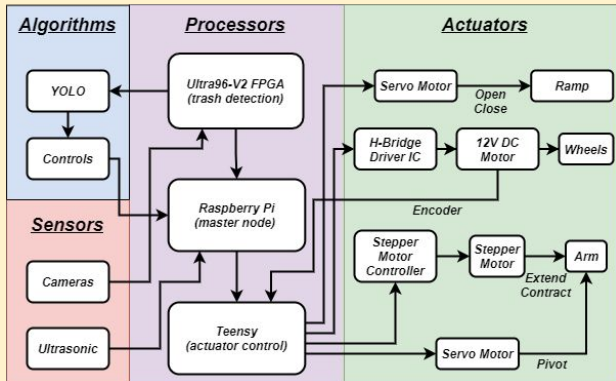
Algorithms

YOLO

Controls

Sensors

Cameras

Ultrasonic

Processors

Ultra96-V2 FPGA (trash detection)

Raspberry Pi (master node)

Teensy (actuator control)

Actuators

Servo Motor

Open Close

Ramp

H-Bridge Driver IC

12V DC Motor

Wheels

Encoder

Stepper Motor Controller

Stepper Motor

Arm

Extend Contract

Servo Motor

Pivot